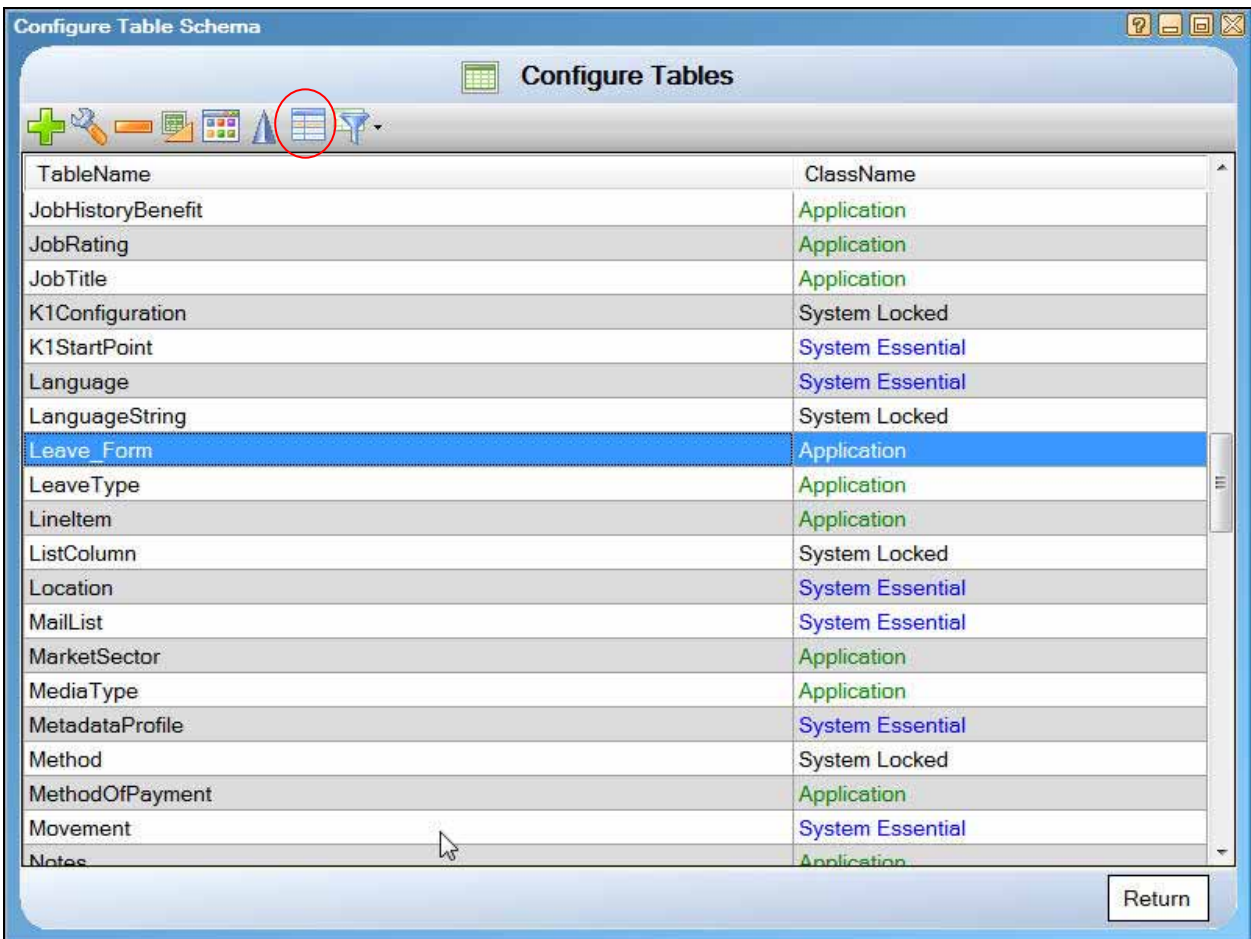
Configure Table Schema

Configure Tables

| TableName | ClassName |
|---|---|
| JobHistoryBenefit | Application |
| JobRating | Application |
| JobTitle | Application |
| K1Configuration | System Locked |
| K1StartPoint | System Essential |
| Language | System Essential |
| LanguageString | System Locked |
| Leave_Form | Application |
| LeaveType | Application |
| LineItem | Application |
| ListColumn | System Locked |
| Location | System Essential |
| MailList | System Essential |
| MarketSector | Application |
| MediaType | Application |
| MetadataProfile | System Essential |
| Method | System Locked |
| MethodOfPayment | Application |
| Movement | System Essential |
| Notes | Application |

Return